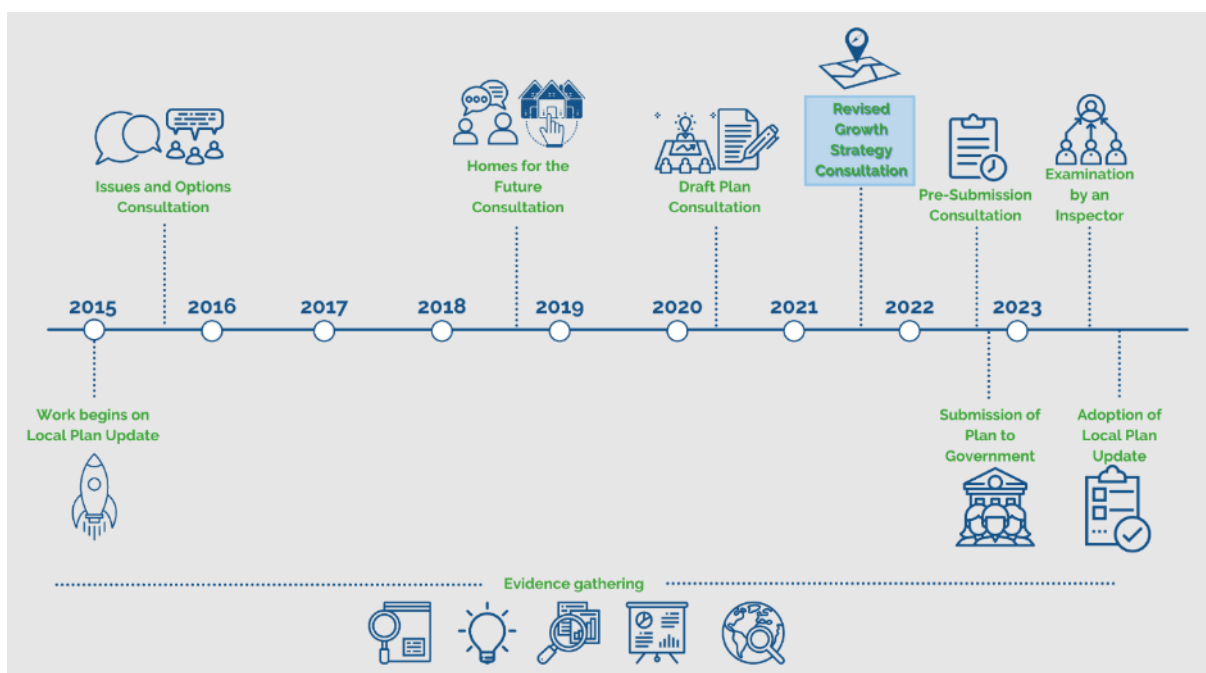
Issues and Options Consultation

Homes for the Future Consultation

Draft Plan Consultation

Revised Growth Strategy Consultation

Pre-Submission Consultation

Examination by an Inspector

2015

2016

2017

2018

2019

2020

2021

2022

2023

Work begins on Local Plan Update

Submission of Plan to Government

Adoption of Local Plan Update

Evidence gathering